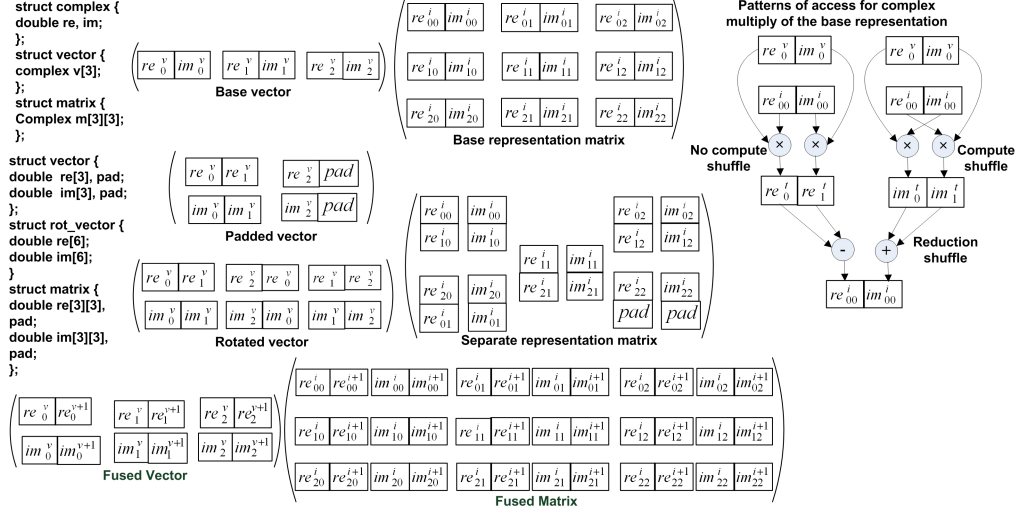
struct complex {
double re, im;
};
struct vector {
complex v[3];
};
struct matrix {
Complex m[3][3];
};

$re_0^v$ $im_0^v$ $re_1^v$ $im_1^v$ $re_2^v$ $im_2^v$

Base vector

$re_{00}^i$ $im_{00}^i$ $re_{01}^i$ $im_{01}^i$ $re_{02}^i$ $im_{02}^i$
$re_{10}^i$ $im_{10}^i$ $re_{11}^i$ $im_{11}^i$ $re_{12}^i$ $im_{12}^i$
$re_{20}^i$ $im_{20}^i$ $re_{21}^i$ $im_{21}^i$ $re_{22}^i$ $im_{22}^i$

Base representation matrix

Patterns of access for complex multiply of the base representation

$re_0^v$ $im_0^v$ $re_0^v$ $im_0^v$
$re_{00}^i$ $im_{00}^i$ $re_{00}^i$ $im_{00}^i$
No compute shuffle
× × × ×
Compute shuffle
$re_0^t$ $re_1^t$ $im_0^t$ $im_1^t$
- +
Reduction shuffle
$re_{00}^i$ $im_{00}^i$

struct vector {
double re[3], pad;
double im[3], pad;
};
struct rot_vector {
double re[6];
double im[6];
}
struct matrix {
double re[3][3],
pad;
double im[3][3],
pad;
};

$re_0^v$ $re_1^v$ $re_2^v$ $pad$
$im_0^v$ $im_1^v$ $im_2^v$ $pad$

Padded vector

$re_0^v$ $re_1^v$ $re_2^v$ $re_0^v$ $re_1^v$ $re_2^v$
$im_0^v$ $im_1^v$ $im_2^v$ $im_0^v$ $im_1^v$ $im_2^v$

Rotated vector

$re_{00}^i$ $im_{00}^i$ $re_{02}^i$ $im_{02}^i$
$re_{10}^i$ $im_{10}^i$ $re_{12}^i$ $im_{12}^i$
$re_{11}^i$ $im_{11}^i$
$re_{21}^i$ $im_{21}^i$
$re_{20}^i$ $im_{20}^i$ $re_{22}^i$ $im_{22}^i$
$re_{01}^i$ $im_{01}^i$ $pad$ $pad$

Separate representation matrix

$re_0^v$ $re_0^{v+1}$ $re_1^v$ $re_1^{v+1}$ $re_2^v$ $re_2^{v+1}$
$im_0^v$ $im_0^{v+1}$ $im_1^v$ $im_1^{v+1}$ $im_2^v$ $im_2^{v+1}$

Fused Vector

$re_{00}^i$ $re_{00}^{i+1}$ $im_{00}^i$ $im_{00}^{i+1}$ $re_{01}^i$ $re_{01}^{i+1}$ $im_{01}^i$ $im_{01}^{i+1}$ $re_{02}^i$ $re_{02}^{i+1}$ $im_{02}^i$ $im_{02}^{i+1}$
$re_{10}^i$ $re_{10}^{i+1}$ $im_{10}^i$ $im_{10}^{i+1}$ $re_{11}^i$ $re_{11}^{i+1}$ $im_{11}^i$ $im_{11}^{i+1}$ $re_{12}^i$ $re_{12}^{i+1}$ $im_{12}^i$ $im_{12}^{i+1}$
$re_{20}^i$ $re_{20}^{i+1}$ $im_{20}^i$ $im_{20}^{i+1}$ $re_{21}^i$ $re_{21}^{i+1}$ $im_{21}^i$ $im_{21}^{i+1}$ $re_{22}^i$ $re_{22}^{i+1}$ $im_{22}^i$ $im_{22}^{i+1}$

Fused Matrix